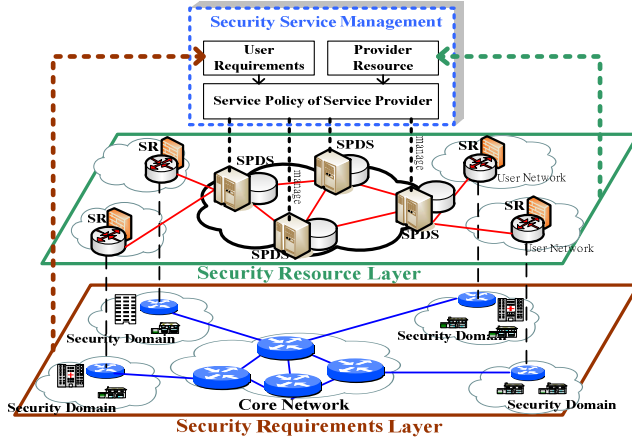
Security Service Management

User Requirements

Provider Resource

Service Policy of Service Provider

SR

SR

SPDS

SPDS

manage

manage

SR

User Network

SR

User Network

SPDS

SPDS

Security Resource Layer

Security Domain

Security Domain

Security Domain

Core Network

Security Domain

Security Requirements Layer